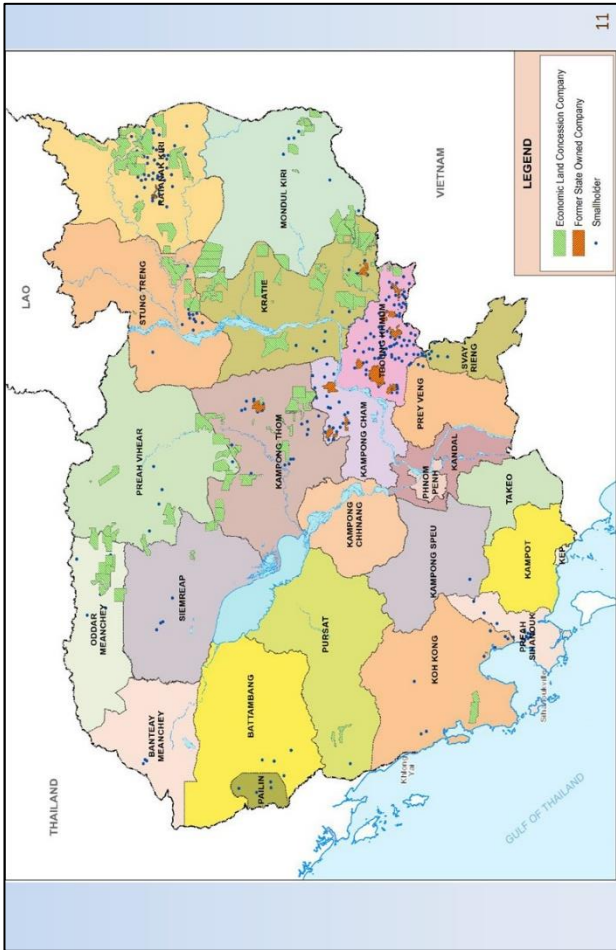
11

THAILAND

LAO

VIETNAM

GULF OF THAILAND

BANTEAY MEANCHEY

ODDAR MEANCHEY

PREAH VIHEAR

STUNG TRENG

RATANAK KIRI

MONDUL KIRI

KRATIE

SIEMREAP

KAMPONG THOM

KAMPONG CHAM

TBOUNG KHMUM

BATTAMBANG

PAILIN

PURSAT

KAMPONG CHHNANG

PHNOM PENH

KANDAL

PREY VENG

SVAY RIENG

KAMPONG SPEU

TAKEO

KOH KONG

PREAH SIHANOUK

KAMPOT

KEP

LEGEND

Economic Land Concession Company

Former State Owned Company

Smallholder